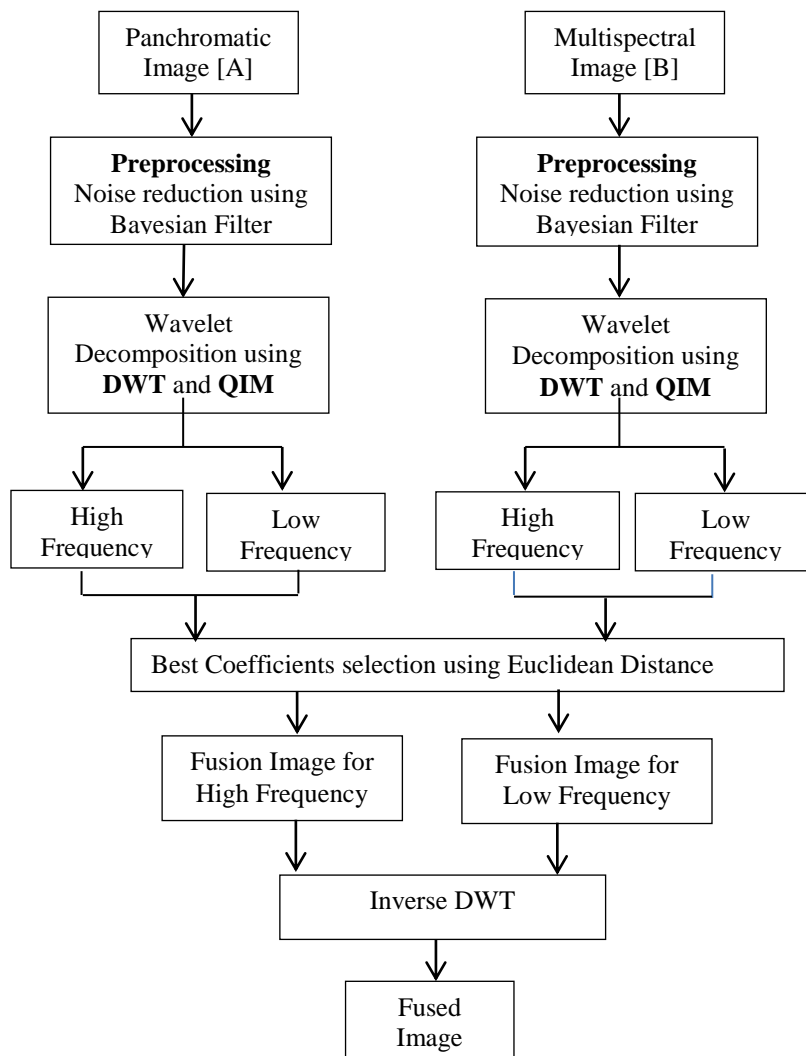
Panchromatic Image [A]

Multispectral Image [B]

**Preprocessing**
Noise reduction using Bayesian Filter

**Preprocessing**
Noise reduction using Bayesian Filter

Wavelet Decomposition using **DWT** and **QIM**

Wavelet Decomposition using **DWT** and **QIM**

High Frequency

Low Frequency

High Frequency

Low Frequency

Best Coefficients selection using Euclidean Distance

Fusion Image for High Frequency

Fusion Image for Low Frequency

Inverse DWT

Fused Image